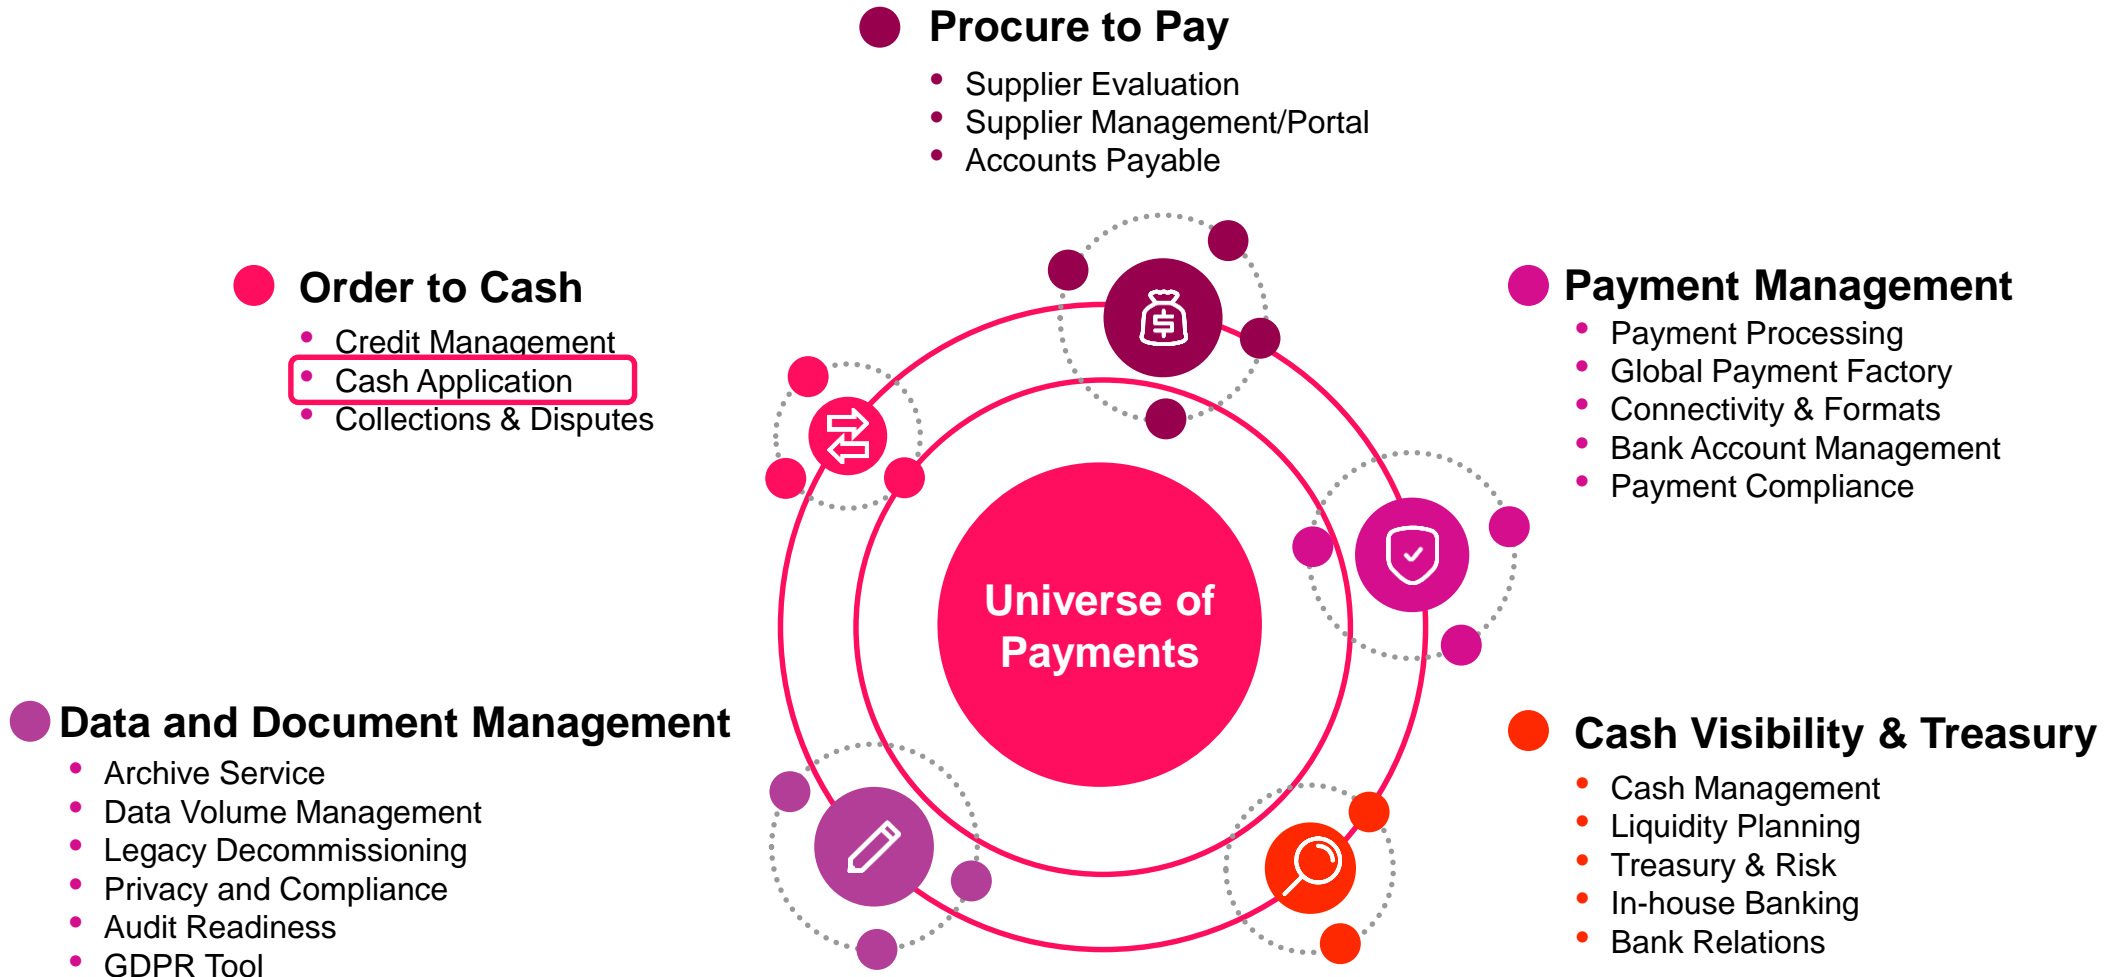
Procure to Pay
- Supplier Evaluation
- Supplier Management/Portal
- Accounts Payable

Order to Cash
- Credit Management
- Cash Application
- Collections & Disputes

Payment Management
- Payment Processing
- Global Payment Factory
- Connectivity & Formats
- Bank Account Management
- Payment Compliance

Universe of Payments

Data and Document Management
- Archive Service
- Data Volume Management
- Legacy Decommissioning
- Privacy and Compliance
- Audit Readiness
- GDPR Tool

Cash Visibility & Treasury
- Cash Management
- Liquidity Planning
- Treasury & Risk
- In-house Banking
- Bank Relations